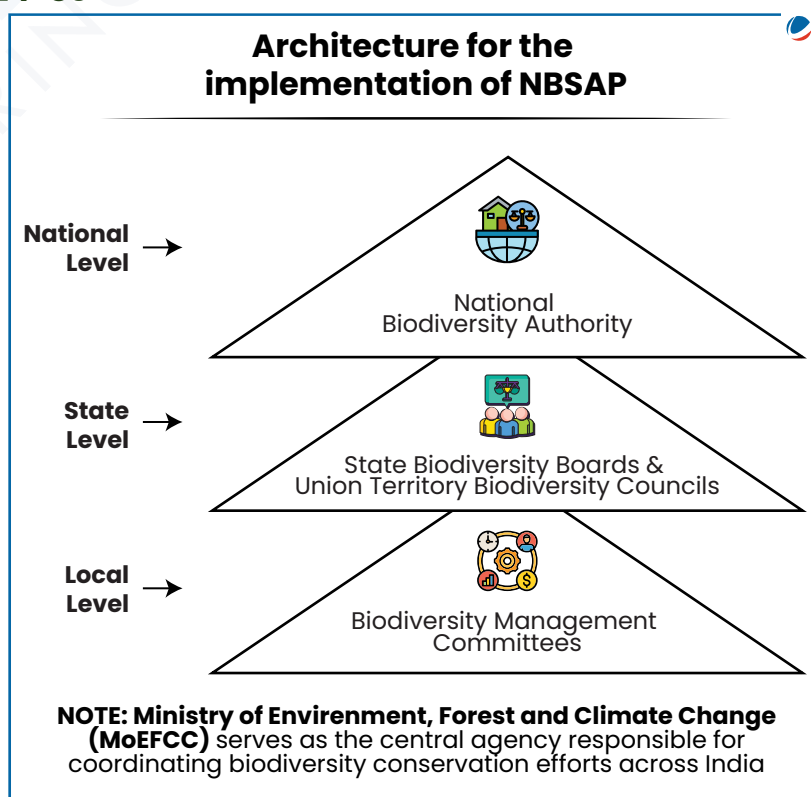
Architecture for the implementation of NBSAP

National Level →

National Biodiversity Authority

State Level →

State Biodiversity Boards & Union Territory Biodiversity Councils

Local Level →

Biodiversity Management Committees

NOTE: Ministry of Envirenment, Forest and Climate Change (MoEFCC) serves as the central agency responsible for coordinating biodiversity conservation efforts across India